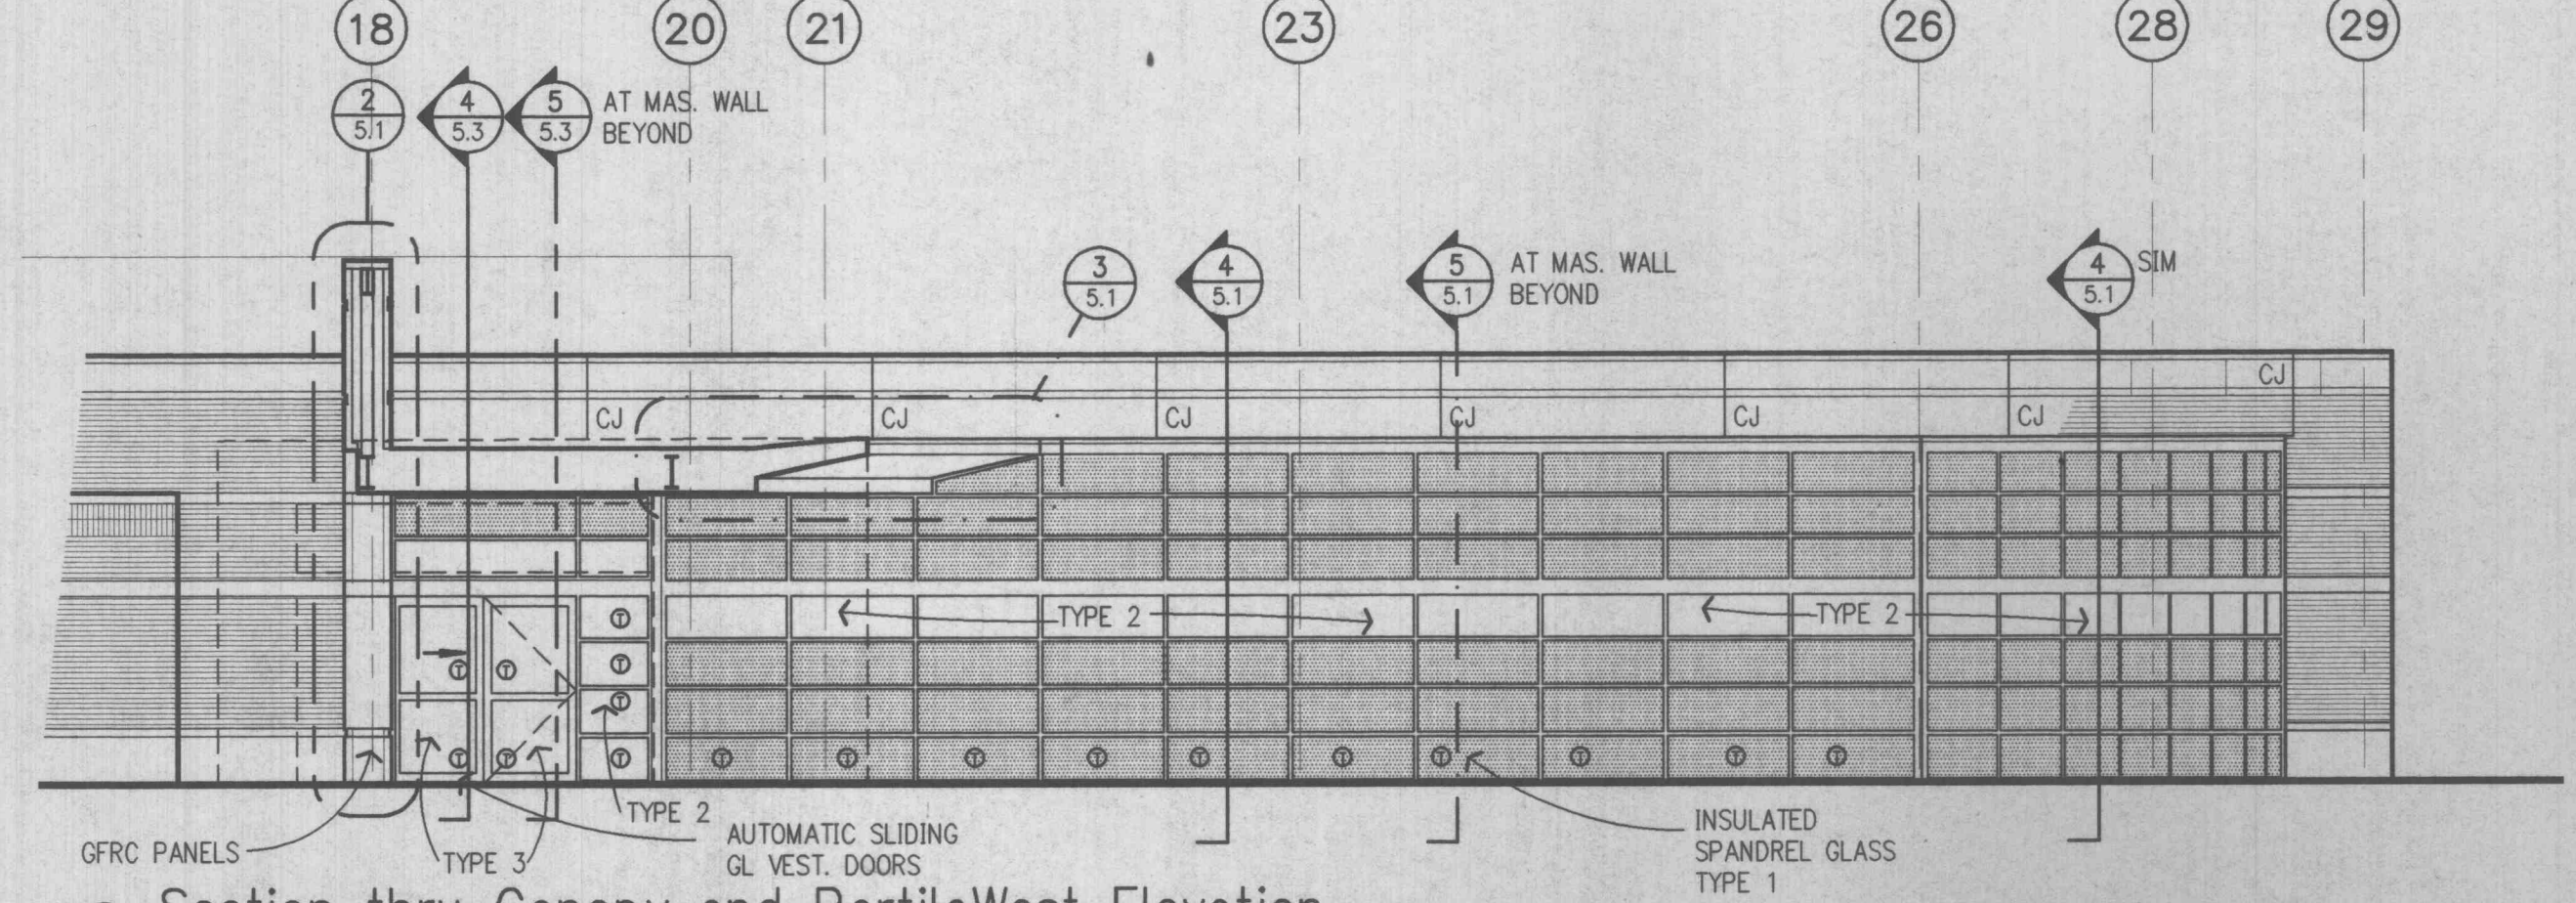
18
20
21
23
26
28
29

2
5.1

4
5.3

5
5.3
AT MAS. WALL BEYOND

3
5.1

4
5.1

5
5.1
AT MAS. WALL BEYOND

4
5.1
SIM

CJ
CJ
CJ
CJ
CJ
CJ
CJ

TYPE 2
TYPE 2

GFRC PANELS
TYPE 3
TYPE 2
AUTOMATIC SLIDING GL VEST. DOORS
INSULATED SPANDREL GLASS TYPE 1

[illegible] Section thru Canopy and PartileWest Elevation